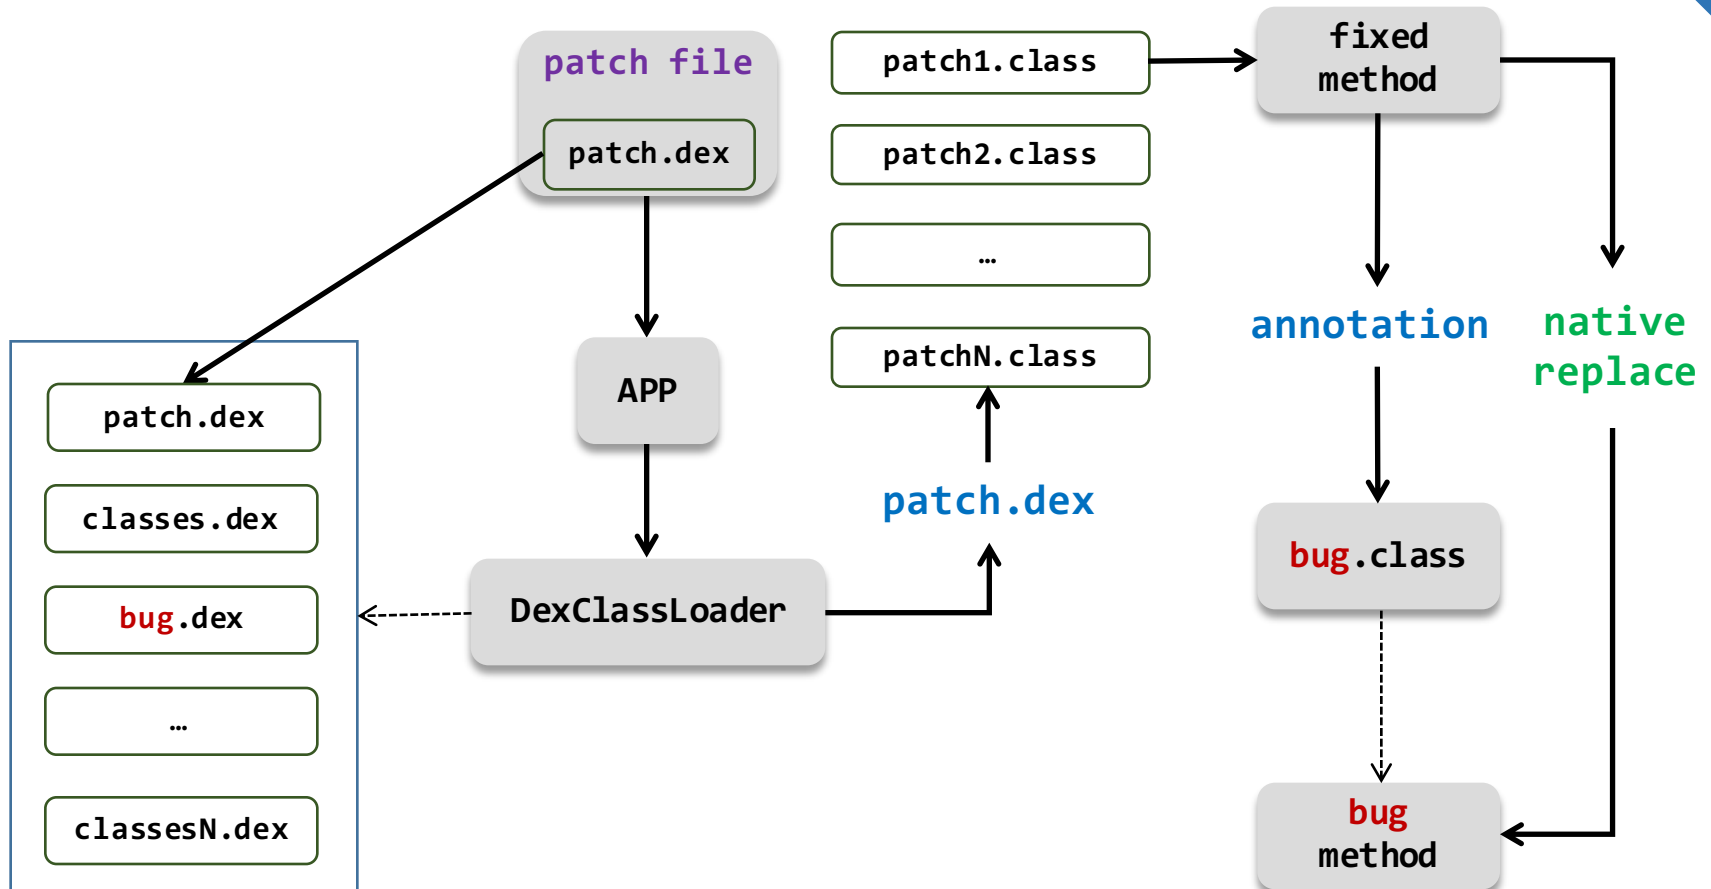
patch file

patch.dex

patch1.class

patch2.class

…

patchN.class

fixed method

annotation

native replace

APP

patch.dex

classes.dex

bug.dex

…

classesN.dex

DexClassLoader

patch.dex

bug.class

bug method